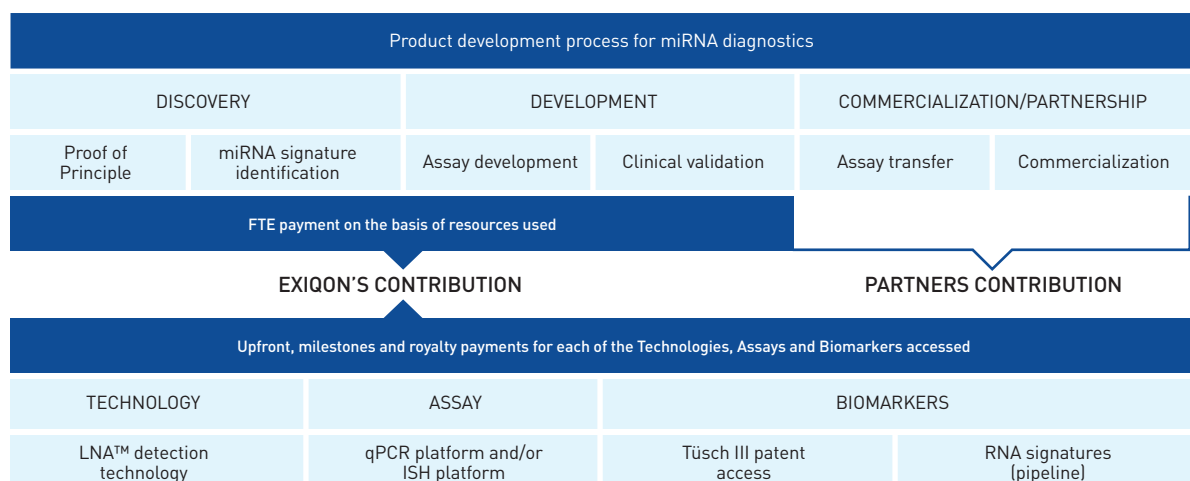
Product development process for miRNA diagnostics

DISCOVERY

DEVELOPMENT

COMMERCIALIZATION/PARTNERSHIP

Proof of Principle

miRNA signature identification

Assay development

Clinical validation

Assay transfer

Commercialization

FTE payment on the basis of resources used

EXIQON'S CONTRIBUTION

PARTNERS CONTRIBUTION

Upfront, milestones and royalty payments for each of the Technologies, Assays and Biomarkers accessed

TECHNOLOGY

ASSAY

BIOMARKERS

LNA™ detection technology

qPCR platform and/or ISH platform

Tüsch III patent access

RNA signatures (pipeline)